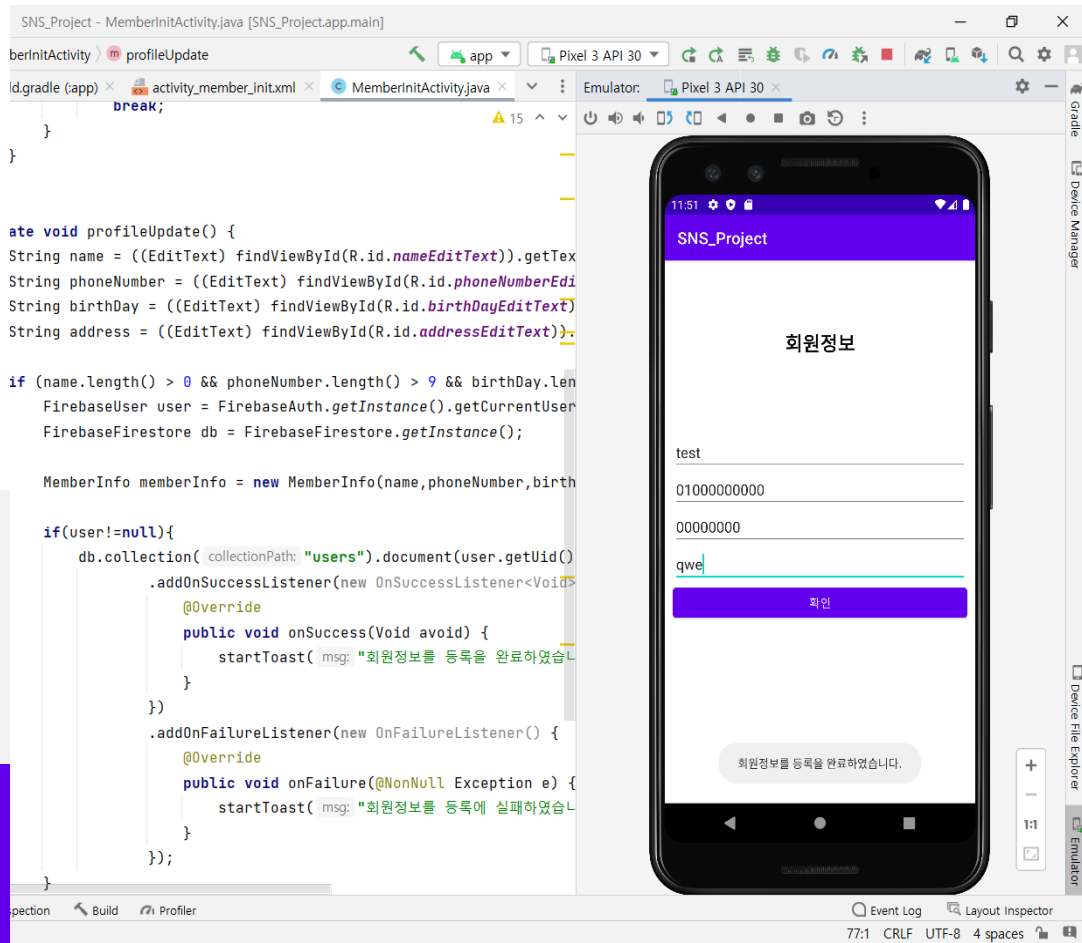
SNS_Project - MemberInitActivity.java [SNS_Project.app.main]

berInitActivity 〉 m profileUpdate

app ▾   Pixel 3 API 30 ▾

ld.gradle (:app) ×   activity_member_init.xml ×   MemberInitActivity.java ×

Emulator:   Pixel 3 API 30 ×

⚠ 15

break;
    }
}

ate void profileUpdate() {
String name = ((EditText) findViewById(R.id.nameEditText)).getTex
String phoneNumber = ((EditText) findViewById(R.id.phoneNumberEdi
String birthDay = ((EditText) findViewById(R.id.birthDayEditText)
String address = ((EditText) findViewById(R.id.addressEditText)).

if (name.length() > 0 && phoneNumber.length() > 9 && birthDay.len
    FirebaseUser user = FirebaseAuth.getInstance().getCurrentUser
    FirebaseFirestore db = FirebaseFirestore.getInstance();

    MemberInfo memberInfo = new MemberInfo(name,phoneNumber,birth

    if(user!=null){
        db.collection( collectionPath: "users").document(user.getUid()
                .addOnSuccessListener(new OnSuccessListener<Void>
                    @Override
                    public void onSuccess(Void avoid) {
                        startToast( msg: "회원정보를 등록을 완료하였습니
                    }
                })
                .addOnFailureListener(new OnFailureListener() {
                    @Override
                    public void onFailure(@NonNull Exception e) {
                        startToast( msg: "회원정보를 등록에 실패하였습니
                    }
                });
    }

11:51

SNS_Project

회원정보

test

01000000000

00000000

qwe

확인

회원정보를 등록을 완료하였습니다.

1:1

Gradle

Device Manager

Device File Explorer

Emulator

spection   Build   Profiler

Event Log   Layout Inspector

77:1   CRLF   UTF-8   4 spaces